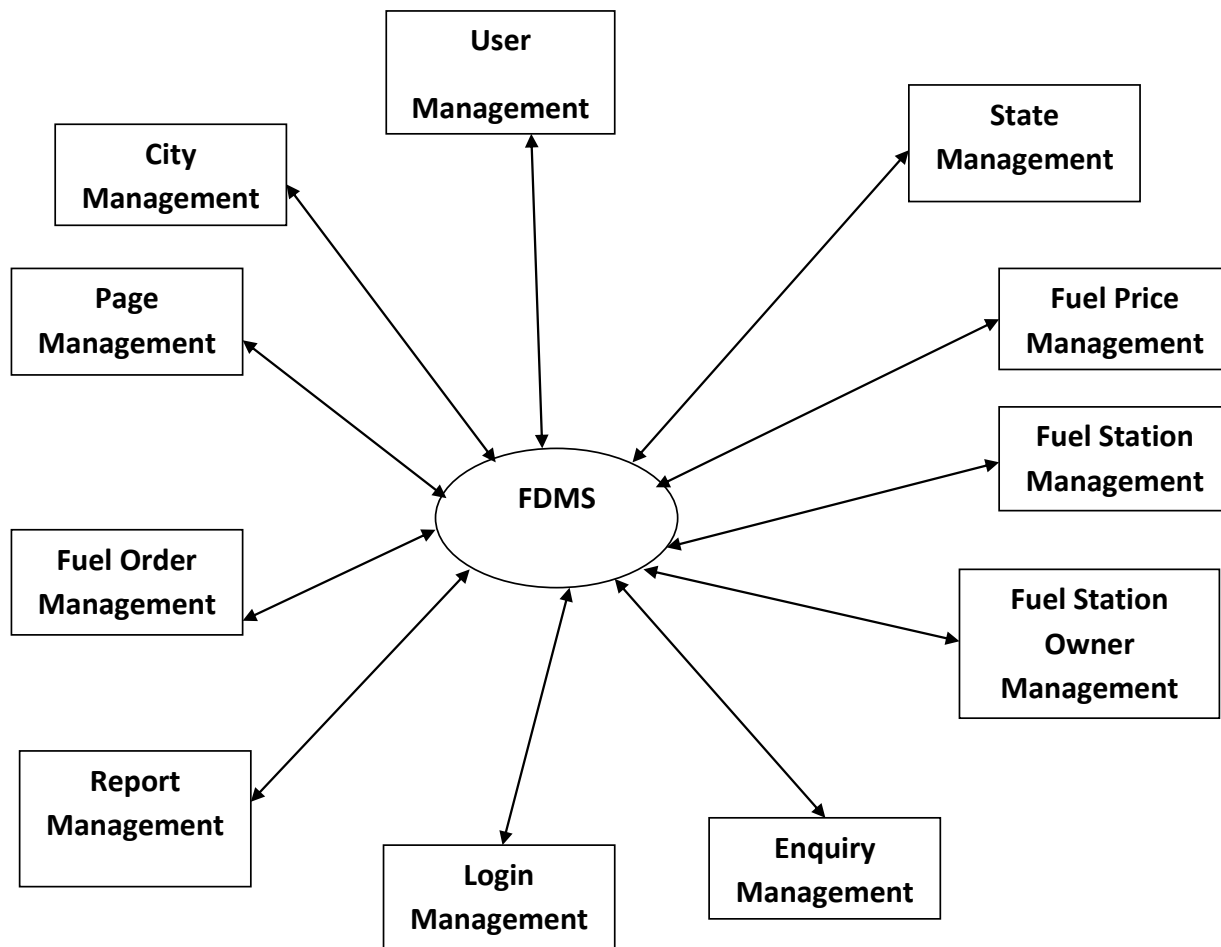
User Management

State Management

City Management

Page Management

Fuel Price Management

Fuel Station Management

FDMS

Fuel Order Management

Fuel Station Owner Management

Report Management

Login Management

Enquiry Management